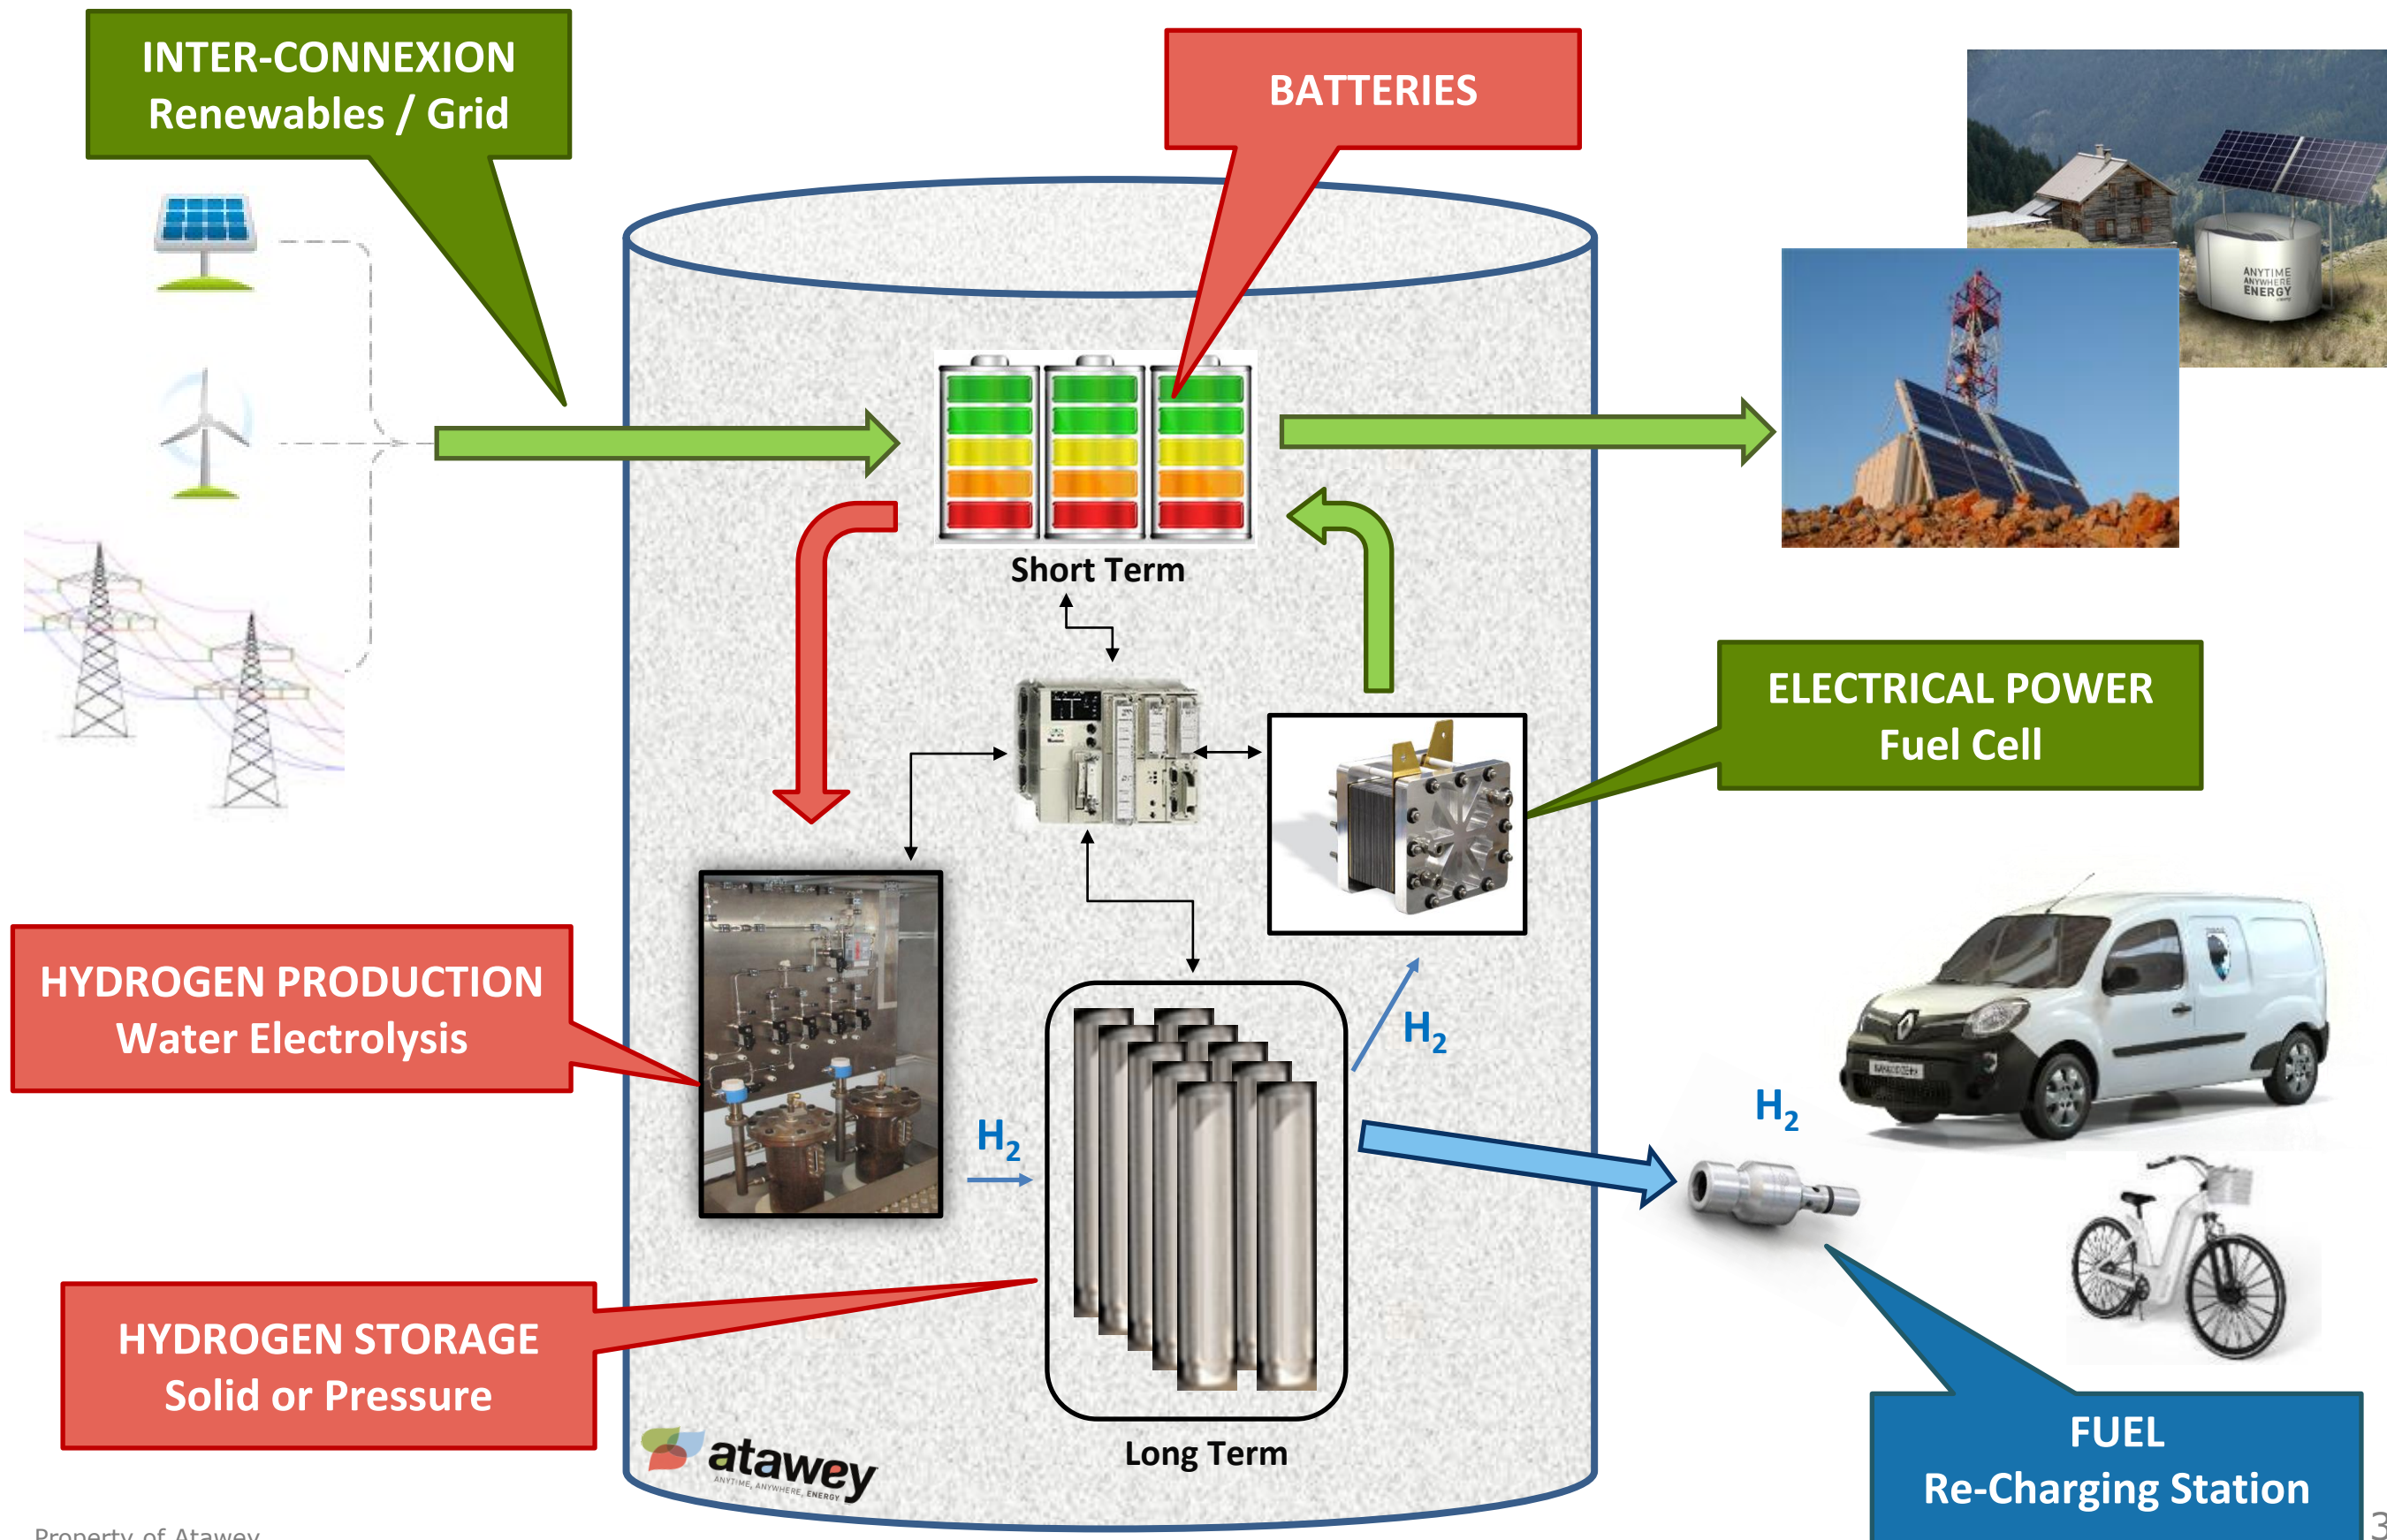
INTER-CONNEXION
Renewables / Grid

BATTERIES

ANYTIME ANYWHERE ENERGY

Short Term

ELECTRICAL POWER
Fuel Cell

HYDROGEN PRODUCTION
Water Electrolysis

$H_2$

$H_2$

$H_2$

HYDROGEN STORAGE
Solid or Pressure

atawey
ANYTIME, ANYWHERE, ENERGY

Long Term

FUEL
Re-Charging Station

Property of Atawey

3